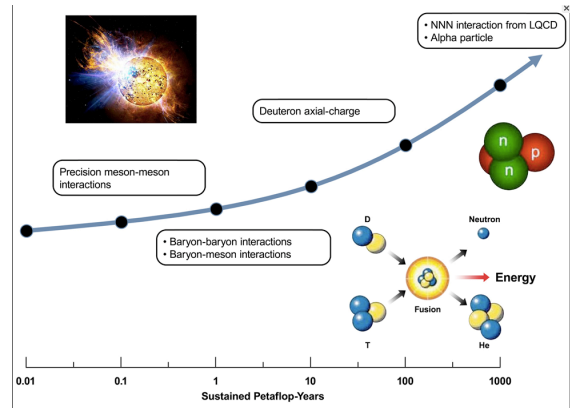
• NNN interaction from LQCD
• Alpha particle

Deuteron axial-charge

Precision meson-meson interactions

• Baryon-baryon interactions
• Baryon-meson interactions

n
p
n

D
Neutron
Energy
Fusion
T
He

0.01
0.1
1
10
100
1000
Sustained Petaflop-Years